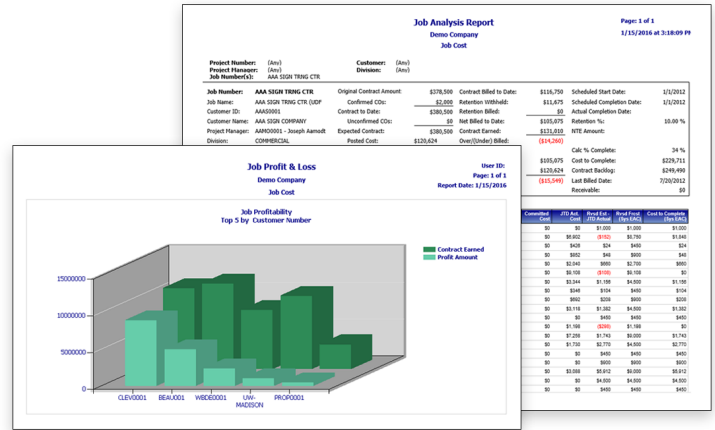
Job Analysis Report
Demo Company
Job Cost

Page: 1 of 1
1/15/2016 at 3:18:09 PM

Project Number: (Any)
Project Manager: (Any)
Job Number(s): AAA SIGN TRNG CTR
Customer: (Any)
Division: (Any)

| | | | | | | | |
|---|---|---|---|---|---|---|---|
| Job Number: | AAA SIGN TRNG CTR | Original Contract Amount: | $378,500 | Contract Billed to Date: | $116,750 | Scheduled Start Date: | 1/1/2012 |
| Job Name: | AAA SIGN TRNG CTR (UDF | Confirmed COs: | $2,000 | Retention Withheld: | $11,675 | Scheduled Completion Date: | 1/1/2012 |
| Customer ID: | AAAS0001 | Contract to Date: | $380,500 | Retention Billed: | $0 | Actual Completion Date: | |
| Customer Name: | AAA SIGN COMPANY | Unconfirmed COs: | $0 | Net Billed to Date: | $105,075 | Retention %: | 10.00 % |
| Project Manager: | AAM00001 - Joseph Aamodt | Expected Contract: | $380,500 | Contract Earned: | $131,010 | NTE Amount: | |
| Division: | COMMERCIAL | Posted Cost: | $120,624 | Over/(Under) Billed: | ($14,260) | | |
| | | | | | | Calc % Complete: | 34 % |
| | | | | | $105,075 | Cost to Complete: | $229,711 |
| | | | | | $120,624 | Contract Backlog: | $249,490 |
| | | | | | ($15,549) | Last Billed Date: | 7/20/2012 |
| | | | | | | Receivable: | $0 |

| Committed Cost | JTD Act. Cost | Rvsd Est - JTD Actual | Rvsd Frcst (Sys EAC) | Cost to Complete (Sys EAC) |
|---|---|---|---|---|
| $0 | $0 | $1,000 | $1,000 | $1,000 |
| $0 | $6,602 | ($162) | $6,760 | $1,640 |
| $0 | $426 | $24 | $450 | $24 |
| $0 | $852 | $48 | $900 | $48 |
| $0 | $2,040 | $660 | $2,700 | $660 |
| $0 | $6,108 | ($108) | $6,108 | $0 |
| $0 | $3,344 | $1,158 | $4,500 | $1,158 |
| $0 | $346 | $104 | $450 | $104 |
| $0 | $692 | $208 | $900 | $208 |
| $0 | $3,118 | $1,382 | $4,500 | $1,382 |
| $0 | $0 | $450 | $450 | $450 |
| $0 | $1,188 | ($288) | $1,188 | $0 |
| $0 | $7,269 | $1,743 | $9,000 | $1,743 |
| $0 | $1,730 | $2,770 | $4,500 | $2,770 |
| $0 | $0 | $450 | $450 | $450 |
| $0 | $0 | $900 | $900 | $900 |
| $0 | $3,088 | $5,912 | $9,000 | $5,912 |
| $0 | $0 | $4,500 | $4,500 | $4,500 |
| $0 | $0 | $450 | $450 | $450 |

Job Profit & Loss
Demo Company
Job Cost

User ID:
Page: 1 of 1
Report Date: 1/15/2016

Job Profitability
Top 5 by Customer Number

Contract Earned
Profit Amount

15000000
10000000
5000000
0

CLEV0001
BEAU001
WBDE0001
UW-MADISON
PROP0001